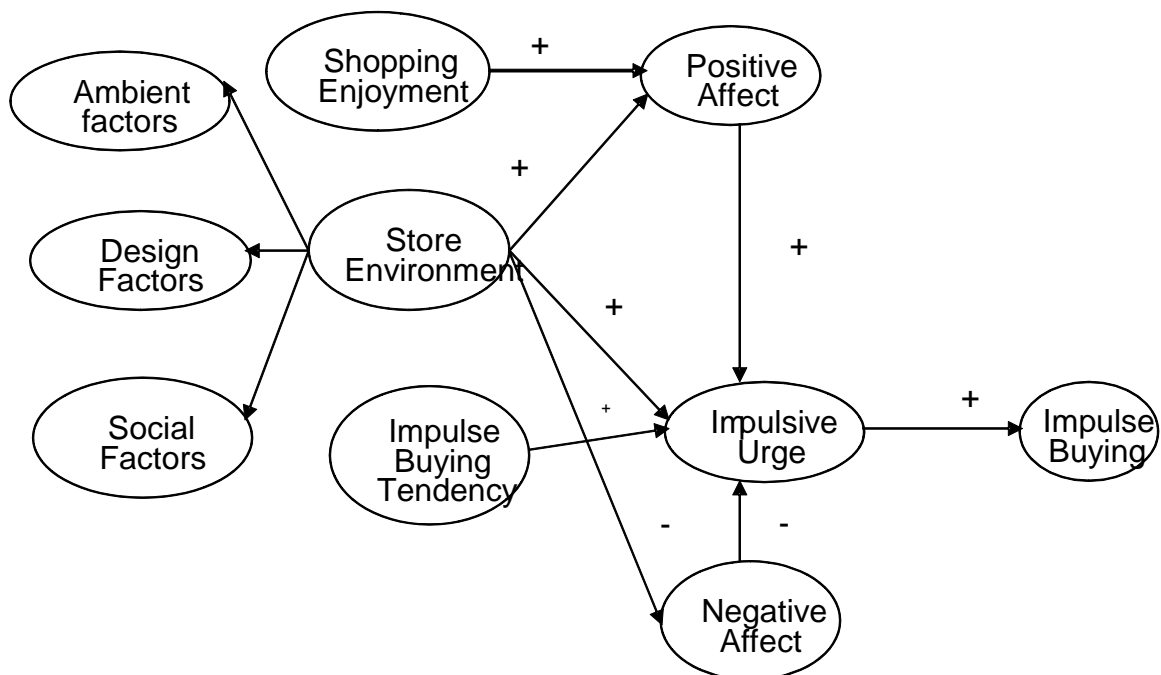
Shopping Enjoyment

+

Positive Affect

Ambient factors

+

Design Factors

Store Environment

+

+

Social Factors

Impulse Buying Tendency

+

Impulsive Urge

+

Impulse Buying

-

-

Negative Affect